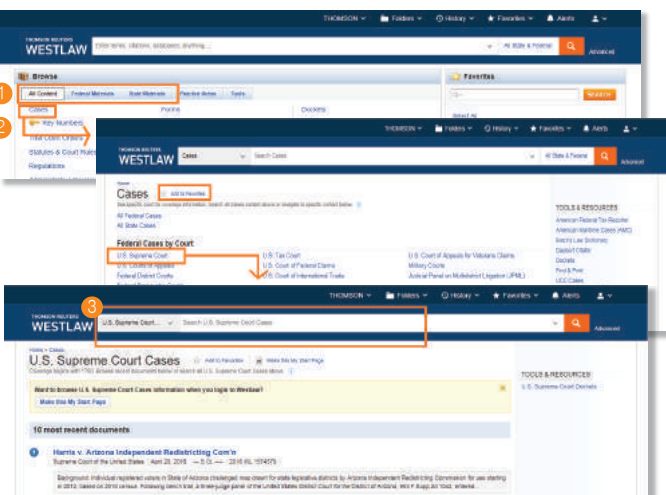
THOMSON Folders History Favorites Alerts

THOMSON REUTERS WESTLAW

Enter terms, citations, databases, anything...

All State & Federal

Advanced

Browse

1

All Content Federal Materials State Materials Practice Areas Tools

2

Cases

Key Numbers

Trial Court Orders

Statutes & Court Rules

Regulations

Forms

Dockets

Favorites

Search

Select All

THOMSON Folders History Favorites Alerts

THOMSON REUTERS WESTLAW

Cases

Search Cases

All State & Federal

Advanced

Home

Cases

Add to Favorites

See specific court for coverage information. Search all cases content above or navigate to specific content below.

All Federal Cases

All State Cases

Federal Cases by Court

U.S. Supreme Court

U.S. Courts of Appeals

Federal District Courts

U.S. Tax Court

U.S. Court of Federal Claims

U.S. Court of International Trade

U.S. Court of Appeals for Veterans Claims

Military Courts

Judicial Panel on Multidistrict Litigation (JPML)

TOOLS & RESOURCES

American Federal Tax Reporter

American Maritime Cases (AMC)

Black's Law Dictionary

Dockets

Find & Print

KeyCite

UCC Cases

THOMSON Folders History Favorites Alerts

3

THOMSON REUTERS WESTLAW

U.S. Supreme Court...

Search U.S. Supreme Court Cases

Advanced

Home > Cases

U.S. Supreme Court Cases

Add to Favorites

Make this My Start Page

Coverage begins with 1790. Browse recent documents below or search all U.S. Supreme Court Cases above.

Want to browse U.S. Supreme Court Cases information when you login to Westlaw?

Make this My Start Page

TOOLS & RESOURCES

U.S. Supreme Court Dockets

10 most recent documents

1

Harris v. Arizona Independent Redistricting Com'n

Supreme Court of the United States April 20, 2016 — S.Ct. — 2016 WL 1574579

Background: Individual registered voters in State of Arizona challenged map drawn for state legislative districts by Arizona Independent Redistricting Commission for use starting in 2012, based on 2010 census. Following bench trial, a three-judge panel of the United States District Court for the District of Arizona, 993 F.Supp.2d 1042, entered